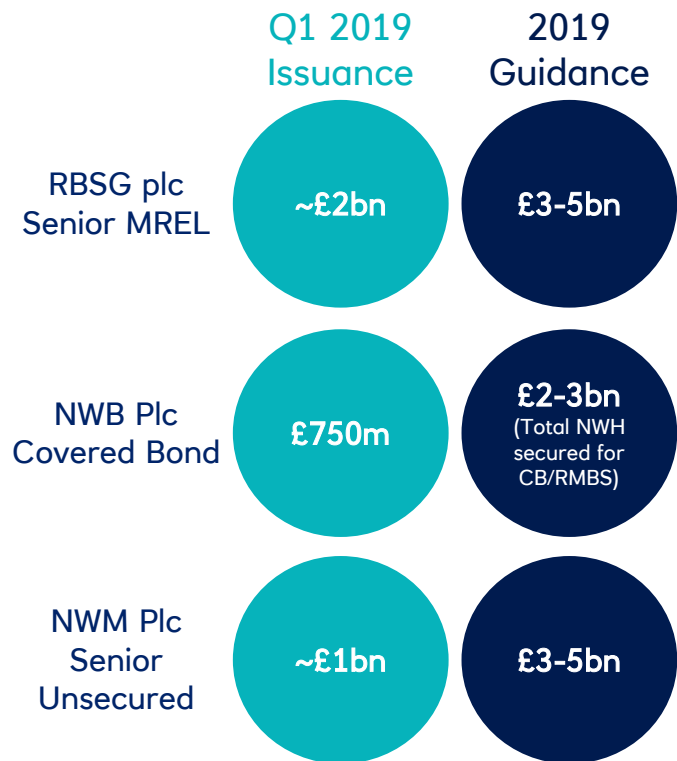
|  | Q1 2019 Issuance | 2019 Guidance |
|---|---|---|
| RBSG plc Senior MREL | ~£2bn | £3-5bn |
| NWB Plc Covered Bond | £750m | £2-3bn (Total NWH secured for CB/RMBS) |
| NWM Plc Senior Unsecured | ~£1bn | £3-5bn |